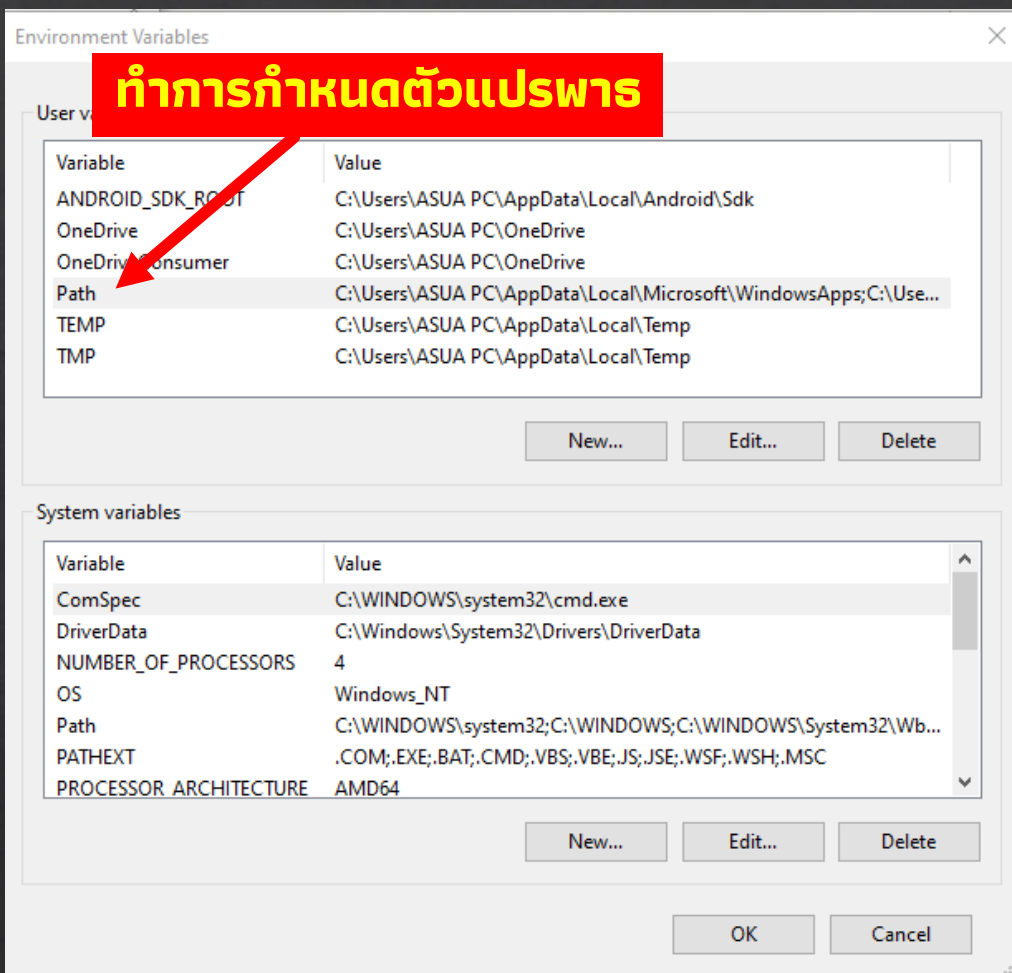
Environment Variables

ทำการกำหนดตัวแปรพาธ

User va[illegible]

| Variable | Value |
|---|---|
| ANDROID_SDK_R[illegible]T | C:\Users\ASUA PC\AppData\Local\Android\Sdk |
| OneDrive | C:\Users\ASUA PC\OneDrive |
| OneDriv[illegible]onsumer | C:\Users\ASUA PC\OneDrive |
| Path | C:\Users\ASUA PC\AppData\Local\Microsoft\WindowsApps;C:\Use... |
| TEMP | C:\Users\ASUA PC\AppData\Local\Temp |
| TMP | C:\Users\ASUA PC\AppData\Local\Temp |

New... Edit... Delete

System variables

| Variable | Value |
|---|---|
| ComSpec | C:\WINDOWS\system32\cmd.exe |
| DriverData | C:\Windows\System32\Drivers\DriverData |
| NUMBER_OF_PROCESSORS | 4 |
| OS | Windows_NT |
| Path | C:\WINDOWS\system32;C:\WINDOWS;C:\WINDOWS\System32\Wb... |
| PATHEXT | .COM;.EXE;.BAT;.CMD;.VBS;.VBE;.JS;.JSE;.WSF;.WSH;.MSC |
| PROCESSOR_ARCHITECTURE | AMD64 |

New... Edit... Delete

OK Cancel